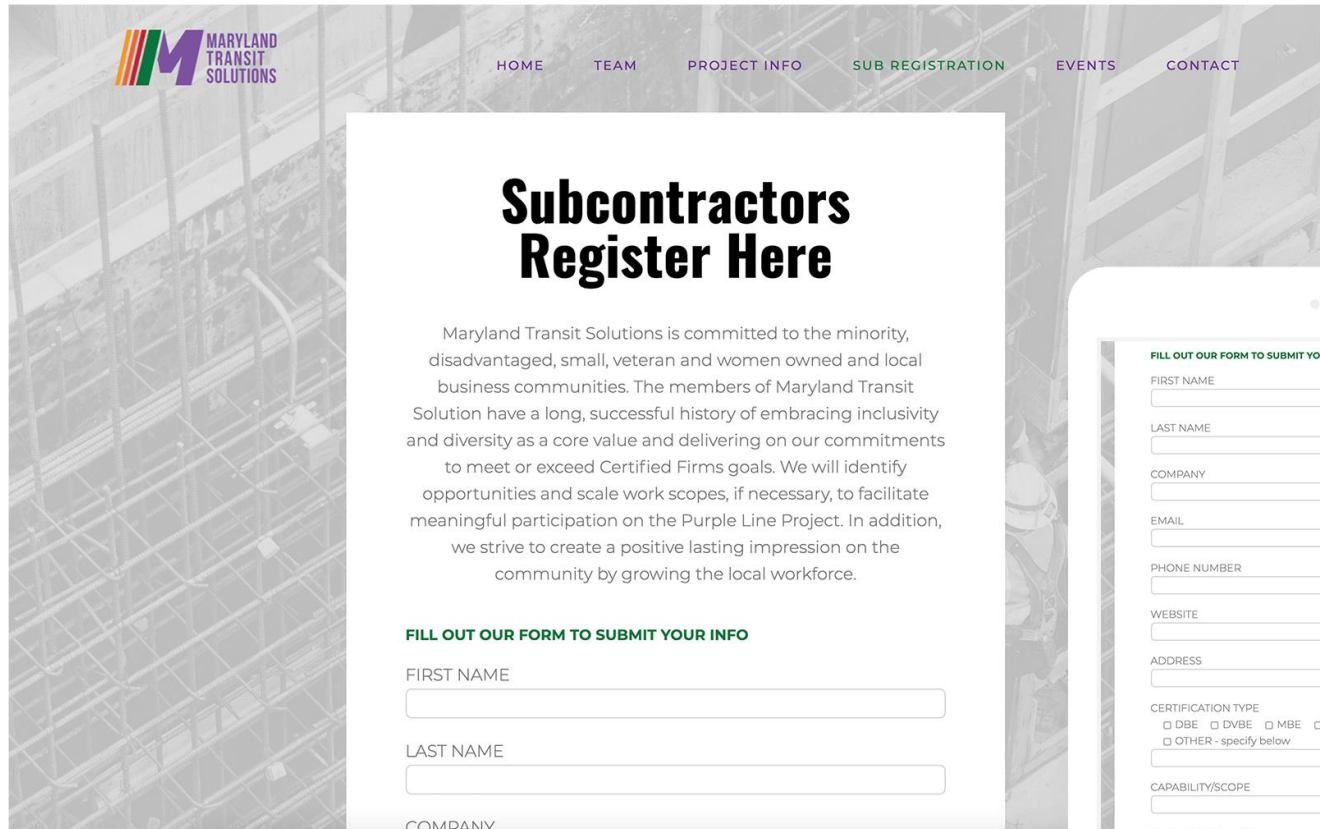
MARYLAND TRANSIT SOLUTIONS

HOME TEAM PROJECT INFO SUB REGISTRATION EVENTS CONTACT

Subcontractors Register Here

Maryland Transit Solutions is committed to the minority, disadvantaged, small, veteran and women owned and local business communities. The members of Maryland Transit Solution have a long, successful history of embracing inclusivity and diversity as a core value and delivering on our commitments to meet or exceed Certified Firms goals. We will identify opportunities and scale work scopes, if necessary, to facilitate meaningful participation on the Purple Line Project. In addition, we strive to create a positive lasting impression on the community by growing the local workforce.

FILL OUT OUR FORM TO SUBMIT YOUR INFO

FIRST NAME

LAST NAME

COMPANY

FILL OUT OUR FORM TO SUBMIT YO

FIRST NAME

LAST NAME

COMPANY

EMAIL

PHONE NUMBER

WEBSITE

ADDRESS

CERTIFICATION TYPE
☐ DBE ☐ DVBE ☐ MBE ☐
☐ OTHER - specify below

CAPABILITY/SCOPE